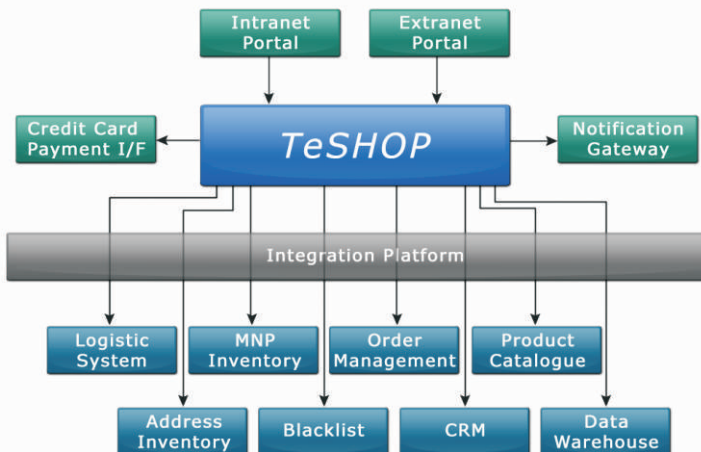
Intranet Portal

Extranet Portal

Credit Card Payment I/F

TeSHOP

Notification Gateway

Integration Platform

Logistic System

MNP Inventory

Order Management

Product Catalogue

Address Inventory

Blacklist

CRM

Data Warehouse